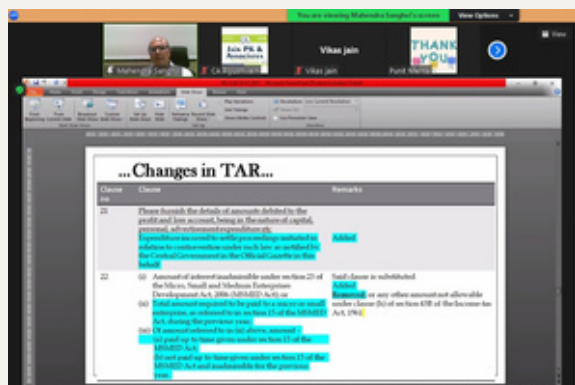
You are viewing Mahendra Sanghvi's screen

View Options

View

Mahendra Sanghvi

CA Rajasthan

Vikas jain

Vikas jain

Punit Mehta

Jain PK & Associates

THANK YOU

...Changes in TAR...

| Clause no | Clause | Remarks |
|---|---|---|
| 21 | Please furnish the details of amounts debited to the profit and loss account, being in the nature of capital, personal, advertisement expenditure etc. Expenditure incurred to settle proceedings initiated in relation to contraventions under such law as notified by the Central Government in the Official Gazette in this behalf | Added |
| 22 | (i) Amount of interest inadmissible under section 23 of the Micro, Small and Medium Enterprises Development Act, 2006 (MSMED Act); or (ii) Total amount required to be paid to a micro or small enterprise, as referred to in section 15 of the MSMED Act, during the previous year. (iii) Of amount referred to in (ii) above, amount - (a) paid up to time given under section 15 of the MSMED Act. (b) not paid up to time given under section 15 of the MSMED Act and inadmissible for the previous year. | Said clause is substituted Added Removed: or any other amount not allowable under clause (h) of section 43B of the Income-tax Act, 1961 |